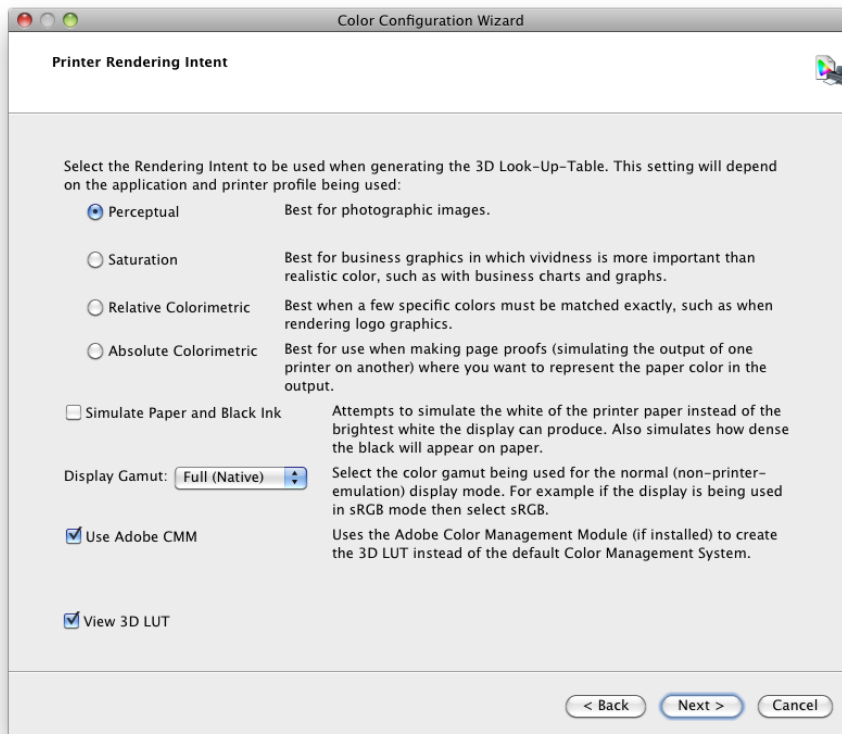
Color Configuration Wizard

Printer Rendering Intent

Select the Rendering Intent to be used when generating the 3D Look-Up-Table. This setting will depend on the application and printer profile being used:

Perceptual Best for photographic images.

Saturation Best for business graphics in which vividness is more important than realistic color, such as with business charts and graphs.

Relative Colorimetric Best when a few specific colors must be matched exactly, such as when rendering logo graphics.

Absolute Colorimetric Best for use when making page proofs (simulating the output of one printer on another) where you want to represent the paper color in the output.

Simulate Paper and Black Ink Attempts to simulate the white of the printer paper instead of the brightest white the display can produce. Also simulates how dense the black will appear on paper.

Display Gamut: Full (Native) Select the color gamut being used for the normal (non-printer-emulation) display mode. For example if the display is being used in sRGB mode then select sRGB.

Use Adobe CMM Uses the Adobe Color Management Module (if installed) to create the 3D LUT instead of the default Color Management System.

View 3D LUT

< Back Next > Cancel